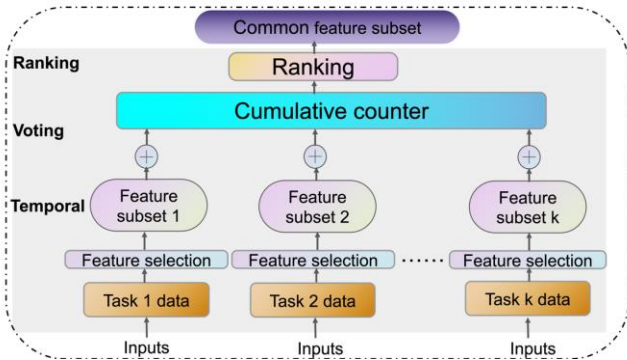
Common feature subset

Ranking

Ranking

Voting

Cumulative counter

Temporal

Feature subset 1

Feature subset 2

Feature subset k

Feature selection

Feature selection

......

Feature selection

Task 1 data

Task 2 data

Task k data

Inputs

Inputs

Inputs